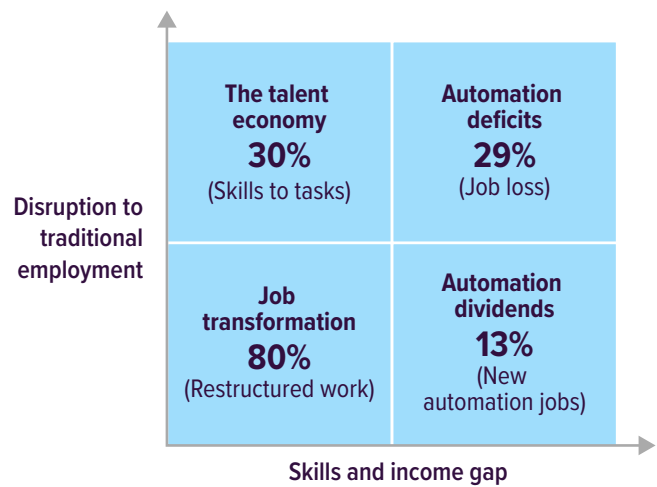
Disruption to traditional employment

The talent economy
30%
(Skills to tasks)

Automation deficits
29%
(Job loss)

Job transformation
80%
(Restructured work)

Automation dividends
13%
(New automation jobs)

Skills and income gap